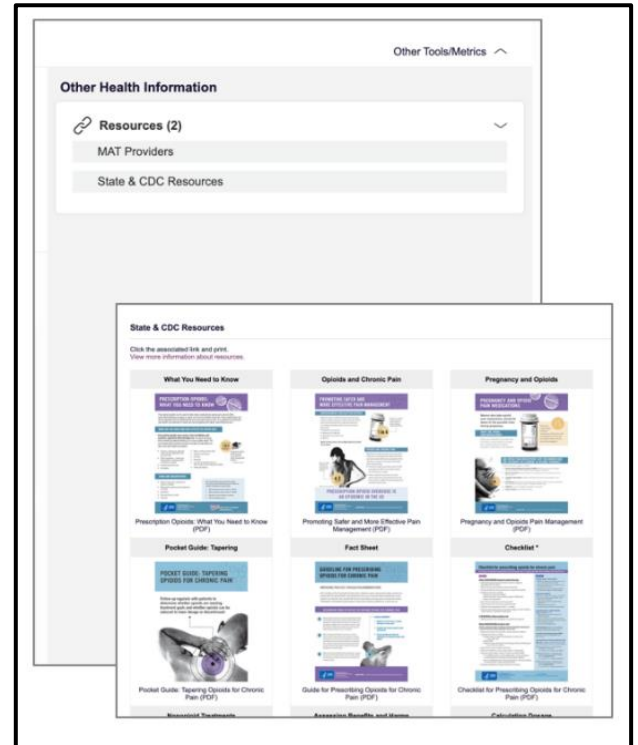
Other Tools/Metrics

Other Health Information

Resources (2)

MAT Providers

State & CDC Resources

State & CDC Resources

Click the associated link and print.
View more information about resources.

| What You Need to Know | Opioids and Chronic Pain | Pregnancy and Opioids |
|---|---|---|
| PRESCRIPTION OPIOIDS: WHAT YOU NEED TO KNOW | PROMOTING SAFER AND MORE EFFECTIVE PAIN MANAGEMENT | PREGNANCY AND OPIOID PAIN MEDICATIONS |
| Prescription Opioids: What You Need to Know (PDF) | Promoting Safer and More Effective Pain Management (PDF) | Pregnancy and Opioids Pain Management (PDF) |
| Pocket Guide: Tapering | Fact Sheet | Checklist * |
| POCKET GUIDE: TAPERING OPIOIDS FOR CHRONIC PAIN | GUIDELINE FOR PRESCRIBING OPIOIDS FOR CHRONIC PAIN | |
| Pocket Guide: Tapering Opioids for Chronic Pain (PDF) | Guide for Prescribing Opioids for Chronic Pain (PDF) | Checklist for Prescribing Opioids for Chronic Pain (PDF) |
| Nonopioid Treatments | Assessing Benefits and Harms | Calculating Dosage |